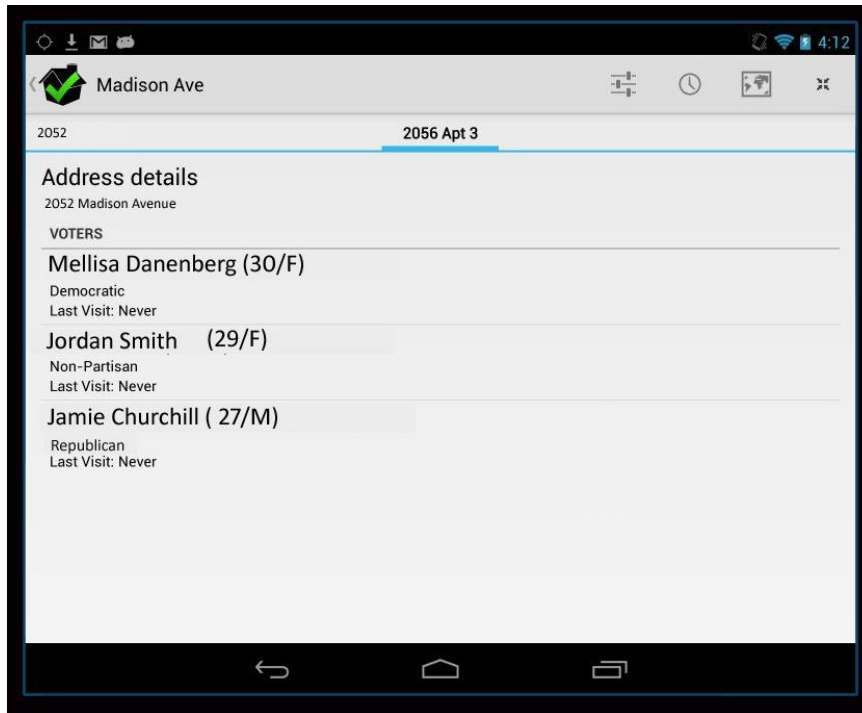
4:12

Madison Ave

2052

2056 Apt 3

Address details

2052 Madison Avenue

VOTERS

Mellisa Danenberg (30/F)

Democratic
Last Visit: Never

Jordan Smith (29/F)

Non-Partisan
Last Visit: Never

Jamie Churchill ( 27/M)

Republican
Last Visit: Never